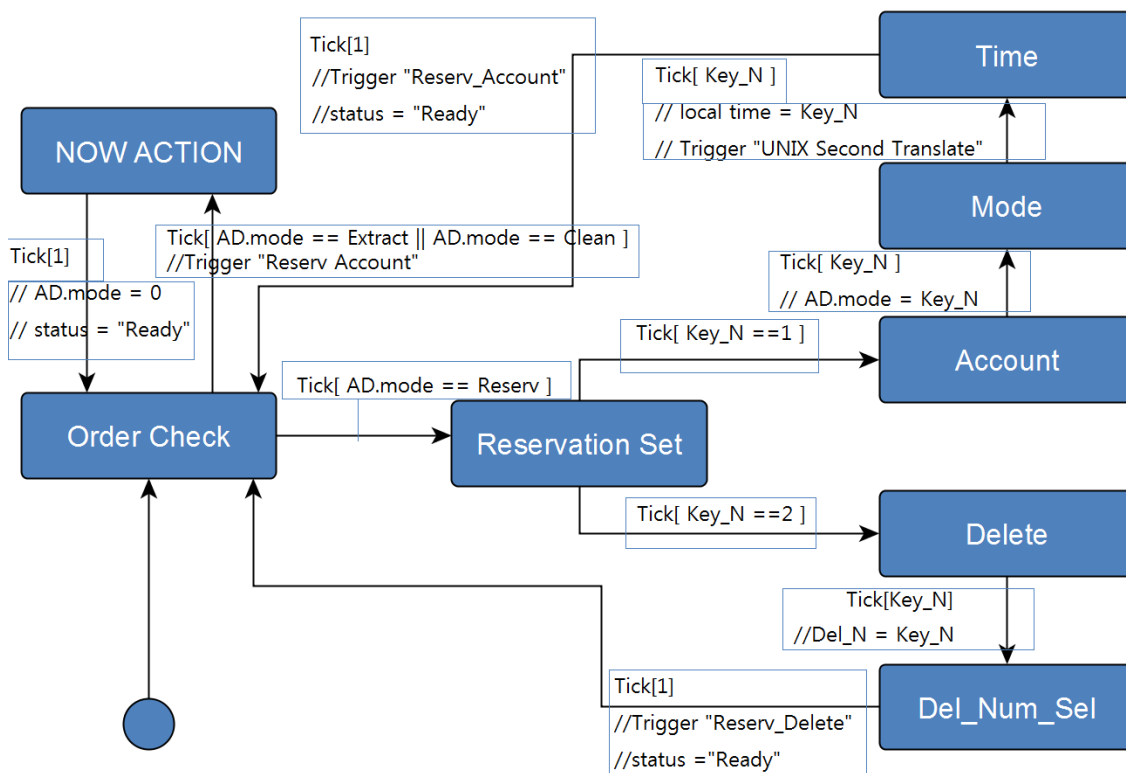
Tick[1]
//Trigger "Reserv_Account"
//status = "Ready"

Time

Tick[ Key_N ]
// local time = Key_N
// Trigger "UNIX Second Translate"

NOW ACTION

Mode

Tick[1]

Tick[ AD.mode == Extract || AD.mode == Clean ]
//Trigger "Reserv Account"

Tick[ Key_N ]
// AD.mode = Key_N

// AD.mode = 0
// status = "Ready"

Tick[ Key_N ==1 ]

Account

Tick[ AD.mode == Reserv ]

Order Check

Reservation Set

Tick[ Key_N ==2 ]

Delete

Tick[Key_N]
//Del_N = Key_N

Tick[1]
//Trigger "Reserv_Delete"
//status ="Ready"

Del_Num_Sel